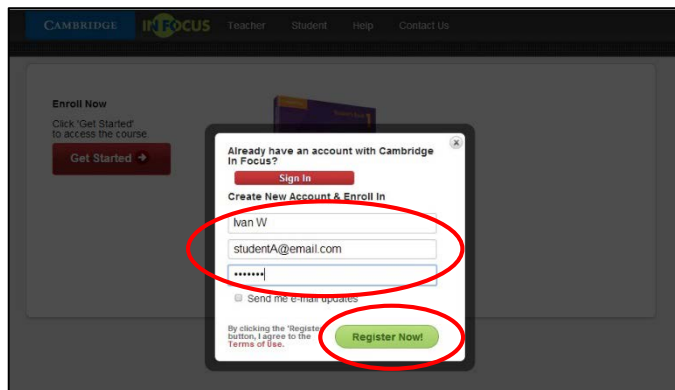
CAMBRIDGE IN FOCUS Teacher Student Help Contact Us

Enroll Now

Click 'Get Started' to access the course.

Get Started

Already have an account with Cambridge In Focus?

Sign In

Create New Account & Enroll In

Ivan W

studentA@email.com

•••••••

Send me e-mail updates

By clicking the 'Register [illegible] button, I agree to the Terms of Use.

Register Now!